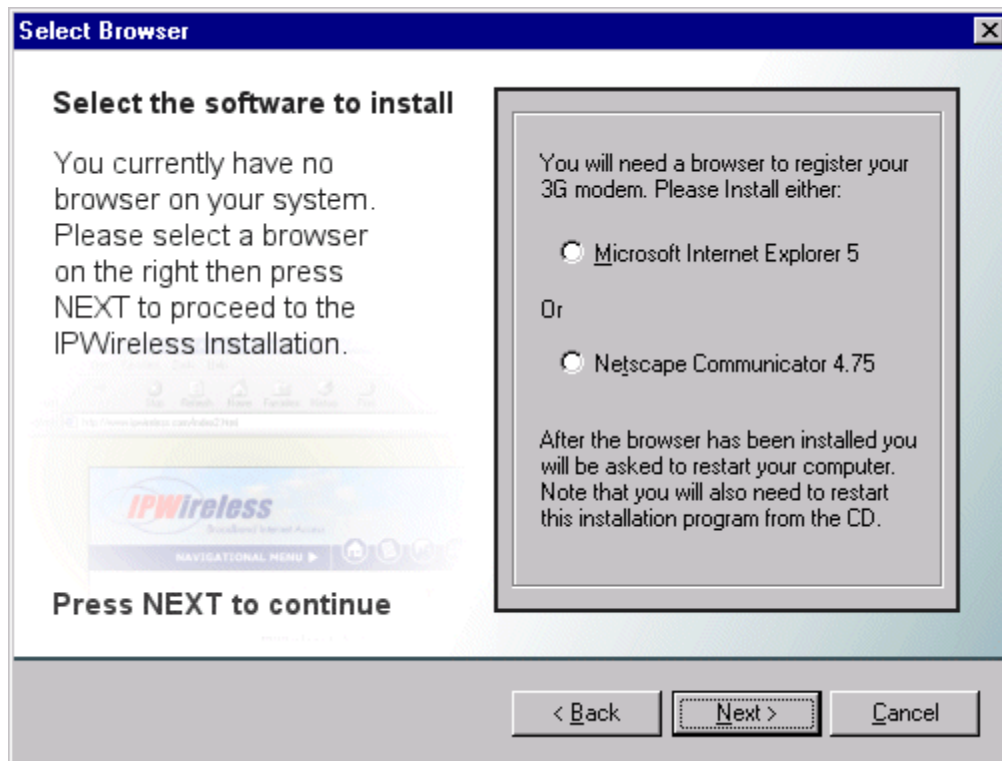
Select Browser

Select the software to install

You currently have no browser on your system. Please select a browser on the right then press NEXT to proceed to the IPWireless Installation.

IPWireless

NAVIGATIONAL MENU ▶

Press NEXT to continue

You will need a browser to register your 3G modem. Please Install either:

Microsoft Internet Explorer 5

Or

Netscape Communicator 4.75

After the browser has been installed you will be asked to restart your computer. Note that you will also need to restart this installation program from the CD.

< Back

Next >

Cancel